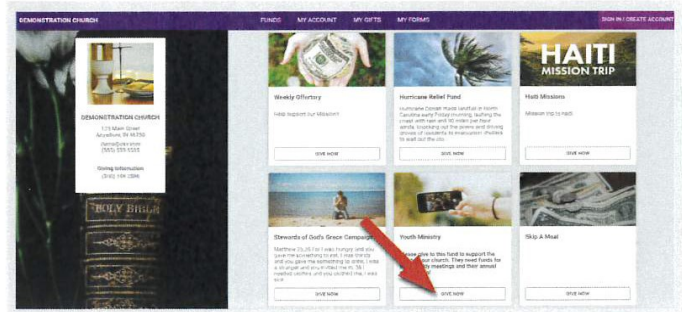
DEMONSTRATION CHURCH

FUNDS MY ACCOUNT MY GIFTS MY FORMS

SIGN IN | CREATE ACCOUNT

DEMONSTRATION CHURCH

1234 Main Street
Anywhere, IN 46750

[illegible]
(555) 555-5555

Giving Information
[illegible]

HOLY BIBLE

Weekly Offertory

Help support our Mission!

GIVE NOW

Hurricane Relief Fund

Hurricane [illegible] made landfall in North Carolina early Friday morning, lashing the coast with rain and 90 miles per hour winds, knocking out the power and driving dozens of residents to evacuation shelters to wait out the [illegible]

GIVE NOW

HAITI
MISSION TRIP

Haiti Missions

Mission trip to Haiti.

GIVE NOW

Stewards of God's Grace Campaign

Matthew 25:35 For I was hungry and you gave me something to eat, I was thirsty and you gave me something to drink, I was a stranger and you invited me in, 36 I needed clothes and you clothed me, I was sick

GIVE NOW

Youth Ministry

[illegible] give to this fund to support the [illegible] our church. They need funds for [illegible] meetings and their annual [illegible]

GIVE NOW

Skip A Meal

GIVE NOW